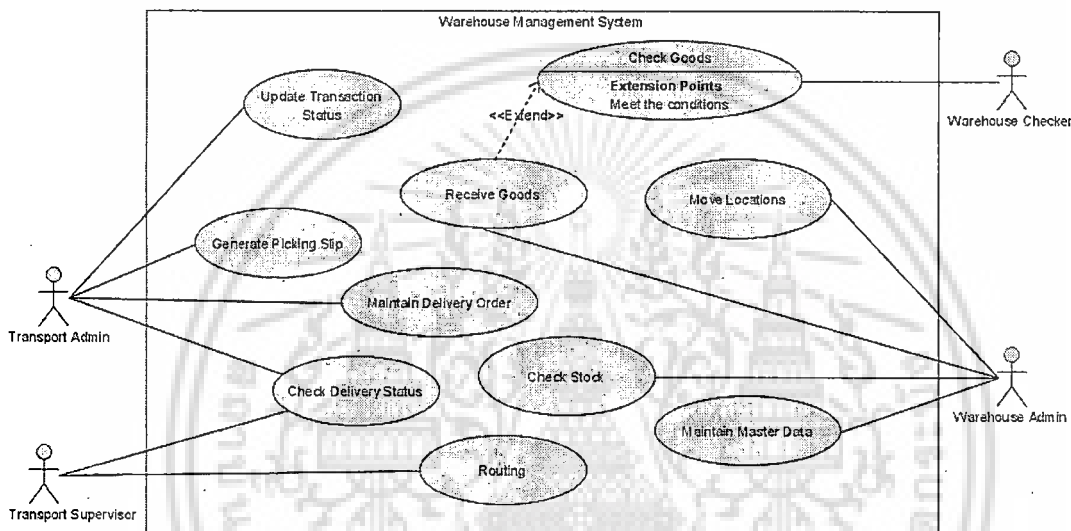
Warehouse Management System

Check Goods

Extension Points
Meet the conditions

Warehouse Checker

Update Transaction Status

<<Extend>>

Receive Goods

Move Locations

Generate Picking Slip

Maintain Delivery Order

Transport Admin

Check Delivery Status

Check Stock

Warehouse Admin

Maintain Master Data

Routing

Transport Supervisor